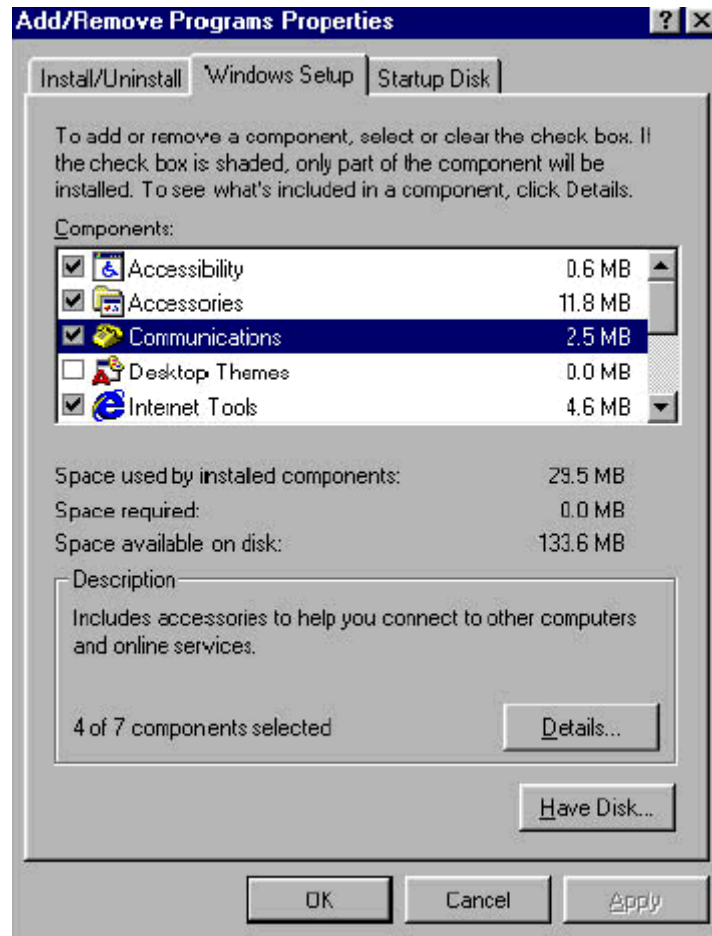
Add/Remove Programs Properties

? X

Install/Uninstall | Windows Setup | Startup Disk

To add or remove a component, select or clear the check box. If the check box is shaded, only part of the component will be installed. To see what's included in a component, click Details.

Components:

| | | |
|---|---|---|
| ☑ | Accessibility | 0.6 MB |
| ☑ | Accessories | 11.8 MB |
| ☑ | Communications | 2.5 MB |
| ☐ | Desktop Themes | 0.0 MB |
| ☑ | Internet Tools | 4.6 MB |

Space used by installed components: 29.5 MB
Space required: 0.0 MB
Space available on disk: 133.6 MB

Description

Includes accessories to help you connect to other computers and online services.

4 of 7 components selected

Details...

Have Disk...

OK Cancel Apply